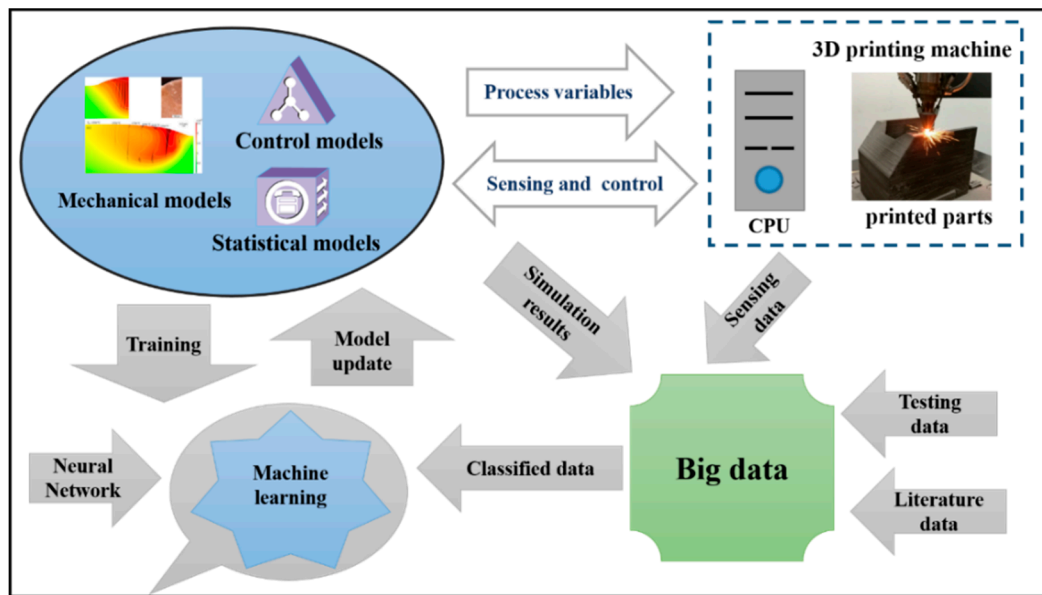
Control models

Mechanical models

Statistical models

Process variables

Sensing and control

3D printing machine

CPU

printed parts

Training

Model update

Simulation results

Sensing data

Testing data

Neural Network

Machine learning

Classified data

Big data

Literature data